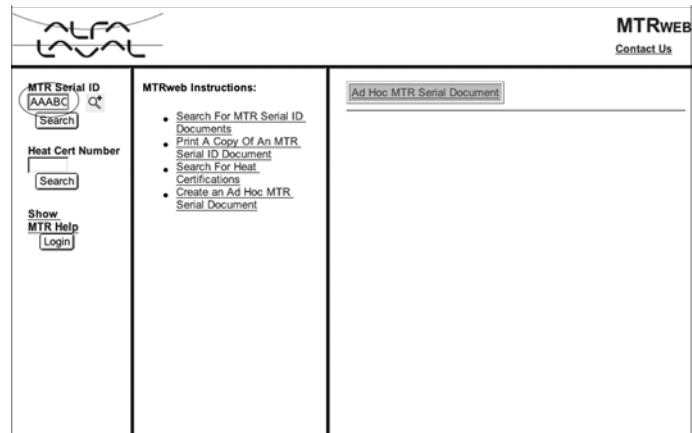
ALFA LAVAL

MTRWEB

Contact Us

MTR Serial ID

AAABC

Search

Heat Cert Number

Search

Show MTR Help

Login

MTRweb Instructions:

- Search For MTR Serial ID Documents
- Print A Copy Of An MTR Serial ID Document
- Search For Heat Certifications
- Create an Ad Hoc MTR Serial Document

Ad Hoc MTR Serial Document